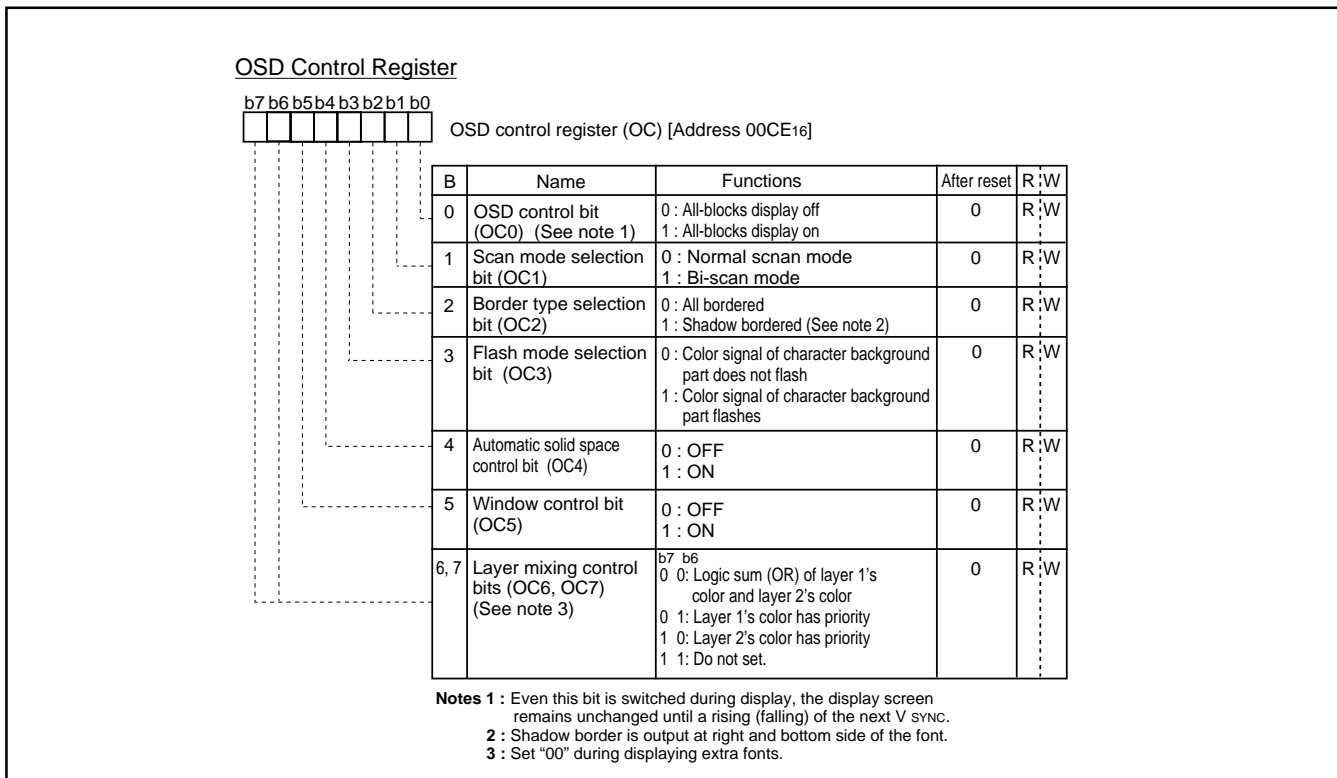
OSD Control Register

b7 b6 b5 b4 b3 b2 b1 b0

OSD control register (OC) [Address 00CE$_{16}$]

| B | Name | Functions | After reset | R | W |
|---|---|---|---|---|---|
| 0 | OSD control bit (OC0) (See note 1) | 0 : All-blocks display off<br>1 : All-blocks display on | 0 | R | W |
| 1 | Scan mode selection bit (OC1) | 0 : Normal scnan mode<br>1 : Bi-scan mode | 0 | R | W |
| 2 | Border type selection bit (OC2) | 0 : All bordered<br>1 : Shadow bordered (See note 2) | 0 | R | W |
| 3 | Flash mode selection bit (OC3) | 0 : Color signal of character background part does not flash<br>1 : Color signal of character background part flashes | 0 | R | W |
| 4 | Automatic solid space control bit (OC4) | 0 : OFF<br>1 : ON | 0 | R | W |
| 5 | Window control bit (OC5) | 0 : OFF<br>1 : ON | 0 | R | W |
| 6, 7 | Layer mixing control bits (OC6, OC7) (See note 3) | b7 b6<br>0 0: Logic sum (OR) of layer 1's color and layer 2's color<br>0 1: Layer 1's color has priority<br>1 0: Layer 2's color has priority<br>1 1: Do not set. | 0 | R | W |

Notes 1 : Even this bit is switched during display, the display screen remains unchanged until a rising (falling) of the next V SYNC.
2 : Shadow border is output at right and bottom side of the font.
3 : Set "00" during displaying extra fonts.